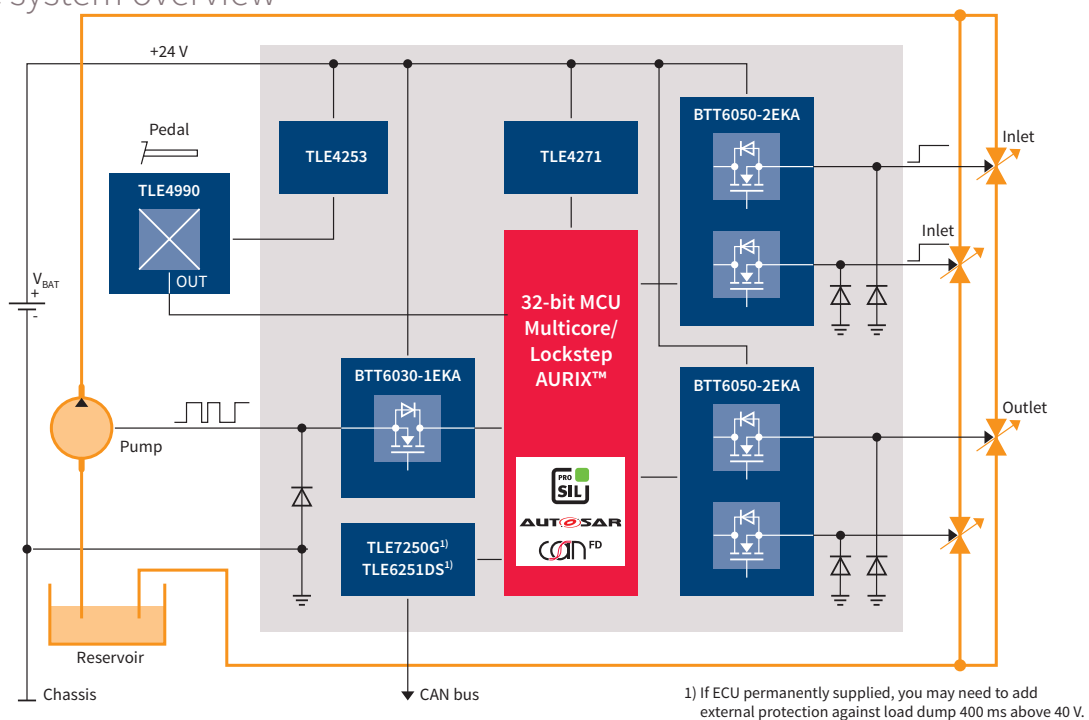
System overview

+24 V

Pedal

TLE4253

TLE4271

BTT6050-2EKA

Inlet

TLE4990

OUT

Inlet

$V_{BAT}$
+
-

32-bit MCU Multicore/ Lockstep AURIX™

BTT6030-1EKA

BTT6050-2EKA

Outlet

Pump

PRO SIL

AUTOSAR

CAN FD

TLE7250G$^{1)}$
TLE6251DS$^{1)}$

Reservoir

Chassis

CAN bus

1) If ECU permanently supplied, you may need to add external protection against load dump 400 ms above 40 V.